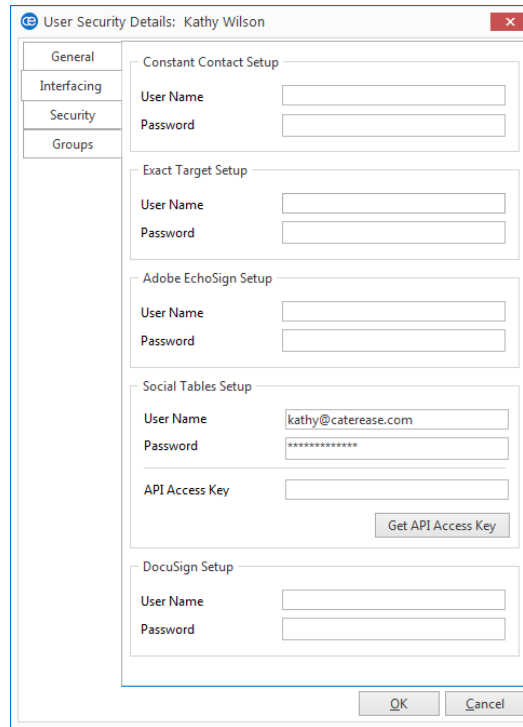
User Security Details: Kathy Wilson

General
Interfacing
Security
Groups

Constant Contact Setup
User Name
Password

Exact Target Setup
User Name
Password

Adobe EchoSign Setup
User Name
Password

Social Tables Setup
User Name kathy@caterease.com
Password *************
API Access Key
Get API Access Key

DocuSign Setup
User Name
Password

OK Cancel